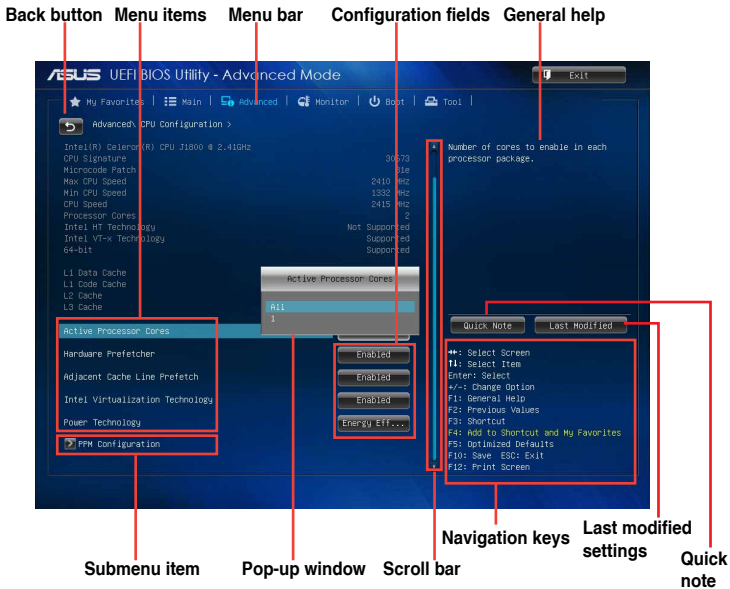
Back button Menu items Menu bar Configuration fields General help

/SUS UEFI BIOS Utility - Advanced Mode

Exit

My Favorites | Main | Advanced | Monitor | Boot | Tool |

Advanced\ CPU Configuration >

Intel(R) Celeron(R) CPU J1800 @ 2.41GHz
CPU Signature 30673
Microcode Patch 31e
Max CPU Speed 2410 MHz
Min CPU Speed 1332 MHz
CPU Speed 2415 MHz
Processor Cores 2
Intel HT Technology Not Supported
Intel VT-x Technology Supported
64-bit Supported

L1 Data Cache
L1 Code Cache
L2 Cache
L3 Cache

Active Processor Cores

All
1

Active Processor Cores
Hardware Prefetcher Enabled
Adjacent Cache Line Prefetch Enabled
Intel Virtualization Technology Enabled
Power Technology Energy Eff...

PPM Configuration

Number of cores to enable in each processor package.

Quick Note Last Modified

→←: Select Screen
↑↓: Select Item
Enter: Select
+/-: Change Option
F1: General Help
F2: Previous Values
F3: Shortcut
F4: Add to Shortcut and My Favorites
F5: Optimized Defaults
F10: Save ESC: Exit
F12: Print Screen

Navigation keys

Last modified settings

Quick note

Submenu item Pop-up window Scroll bar